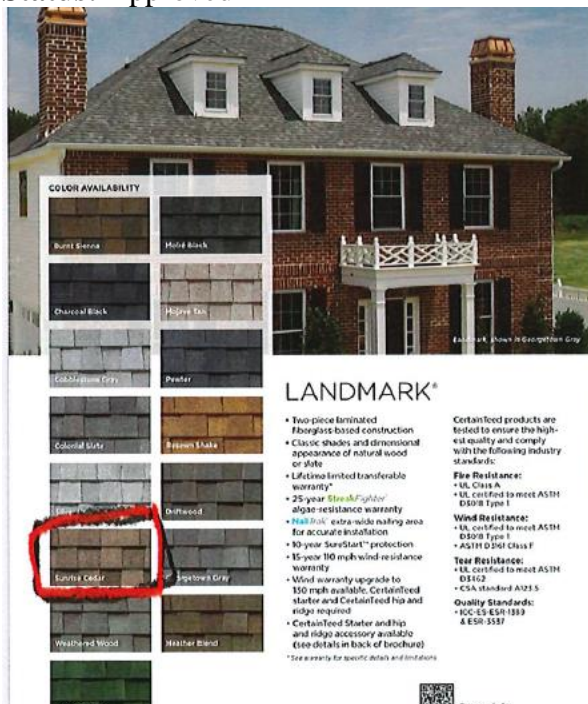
COLOR AVAILABILITY

Burnt Sienna

Moiré Black

Charcoal Black

Mojave Tan

Cobblestone Gray

Pewter

Colonial Slate

Brown Shake

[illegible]

Driftwood

Sunrise Cedar

Georgetown Gray

Weathered Wood

Heather Blend

Landmark, shown in Georgetown Gray

LANDMARK®

• Two-piece laminated fiberglass-based construction
• Classic shades and dimensional appearance of natural wood or slate
• Lifetime limited transferable warranty*
• 25-year StreakFighter® algae-resistance warranty
• NailTrak® extra-wide nailing area for accurate installation
• 10-year SureStart™ protection
• 15-year 110 mph wind-resistance warranty
• Wind warranty upgrade to 130 mph available. CertainTeed starter and CertainTeed hip and ridge required
• CertainTeed Starter and hip and ridge accessory available (see details in back of brochure)

* See warranty for specific details and limitations

CertainTeed products are tested to ensure the highest quality and comply with the following industry standards:

Fire Resistance:
• UL Class A
• UL certified to meet ASTM D3018 Type 1

Wind Resistance:
• UL certified to meet ASTM D3018 Type 1
• ASTM D 3161 Class F

Tear Resistance:
• UL certified to meet ASTM D3462
• CSA standard A123.5

Quality Standards:
• ICC-ES-ESR-1389 & ESR-3537